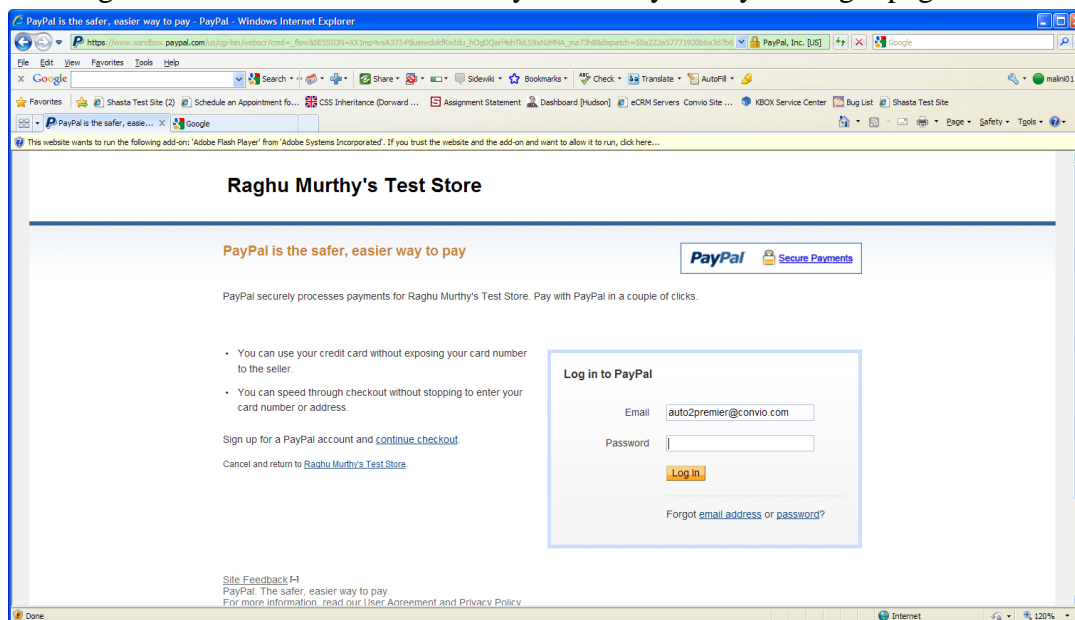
PayPal is the safer, easier way to pay - PayPal - Windows Internet Explorer

https://www.sandbox.paypal.com/us/cgi-bin/webscr?cmd=_flow&SESSION=XX1mp4vsA371-P8uewdokfKwIdu_hOgDQarl4shTkLS9xNzMNA_ma73h8&dispatch=50a222a57771920b6a3d7b6 PayPal, Inc. [US] Google

File Edit View Favorites Tools Help

Google Search Share Sidewiki Bookmarks Check Translate AutoFill malini01

Favorites Shasta Test Site (2) Schedule an Appointment fo... CSS Inheritance (Dorward ... Assignment Statement Dashboard [Hudson] eCRM Servers Convio Site ... KBOX Service Center Bug List Shasta Test Site

PayPal is the safer, easie... Google Page Safety Tools

This website wants to run the following add-on: 'Adobe Flash Player' from 'Adobe Systems Incorporated'. If you trust the website and the add-on and want to allow it to run, click here...

Raghu Murthy's Test Store

PayPal is the safer, easier way to pay

PayPal Secure Payments

PayPal securely processes payments for Raghu Murthy's Test Store. Pay with PayPal in a couple of clicks.

• You can use your credit card without exposing your card number to the seller.

• You can speed through checkout without stopping to enter your card number or address.

Sign up for a PayPal account and continue checkout.

Cancel and return to Raghu Murthy's Test Store.

Log in to PayPal

Email auto2premier@convio.com

Password

Log In

Forgot email address or password?

Site Feedback [-]
PayPal. The safer, easier way to pay.
For more information, read our User Agreement and Privacy Policy.

Done Internet 120%